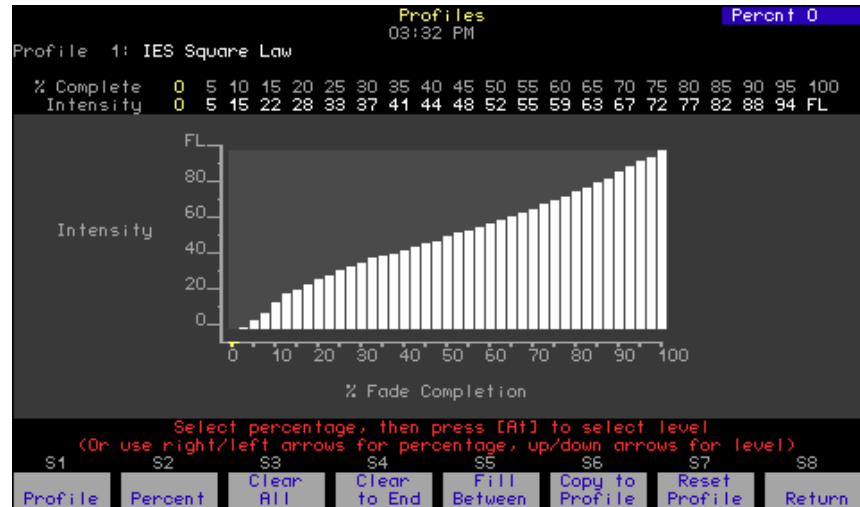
Profiles
03:32 PM
Percent 0

Profile 1: IES Square Law

| % Complete | 0 | 5 | 10 | 15 | 20 | 25 | 30 | 35 | 40 | 45 | 50 | 55 | 60 | 65 | 70 | 75 | 80 | 85 | 90 | 95 | 100 |
|---|---|---|---|---|---|---|---|---|---|---|---|---|---|---|---|---|---|---|---|---|---|
| Intensity | 0 | 5 | 15 | 22 | 28 | 33 | 37 | 41 | 44 | 48 | 52 | 55 | 59 | 63 | 67 | 72 | 77 | 82 | 88 | 94 | FL |

FL
80
60
40
20
0
Intensity
0 10 20 30 40 50 60 70 80 90 100
% Fade Completion

Select percentage, then press [At] to select level
(Or use right/left arrows for percentage, up/down arrows for level)

S1 Profile
S2 Percent
S3 Clear All
S4 Clear to End
S5 Fill Between
S6 Copy to Profile
S7 Reset Profile
S8 Return